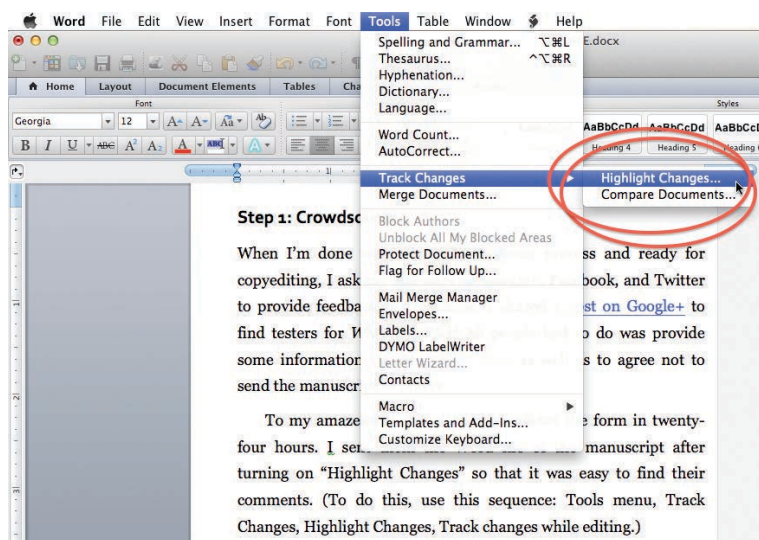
Word File Edit View Insert Format Font Tools Table Window Help

E.docx

Home Layout Document Elements Tables Cha

Font

Georgia 12

Styles

AaBbCcDd AaBbCcDd AaBbCcI

Heading 4 Heading 5 Heading

Spelling and Grammar... ⌥⌘L
Thesaurus... ^⌥⌘R
Hyphenation...
Dictionary...
Language...

Word Count...
AutoCorrect...

Track Changes
Merge Documents...

Block Authors
Unblock All My Blocked Areas
Protect Document...
Flag for Follow Up...

Mail Merge Manager
Envelopes...
Labels...
DYMO LabelWriter
Letter Wizard...
Contacts

Macro
Templates and Add-Ins...
Customize Keyboard...

Highlight Changes...
Compare Documents...

Step 1: Crowdsc

When I'm done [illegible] ss and ready for copyediting, I ask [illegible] book, and Twitter to provide feedba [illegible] st on Google+ to find testers for W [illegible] o do was provide some information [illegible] s to agree not to send the manuscr

To my amaze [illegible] e form in twenty-four hours. I sen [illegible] manuscript after turning on "Highlight Changes" so that it was easy to find their comments. (To do this, use this sequence: Tools menu, Track Changes, Highlight Changes, Track changes while editing.)